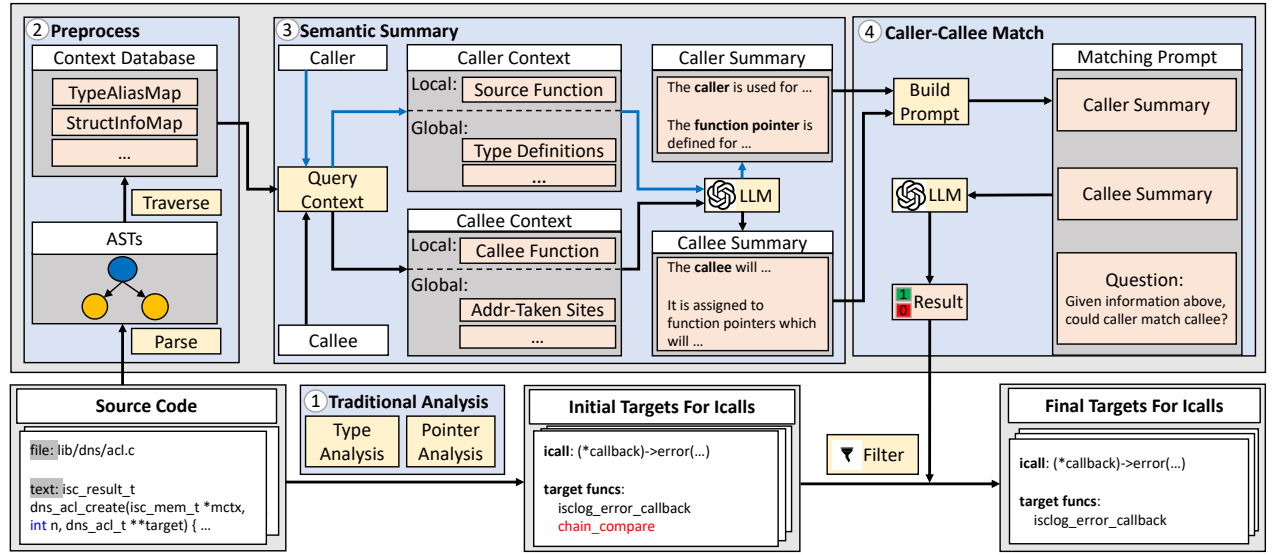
② Preprocess

Context Database

TypeAliasMap

StructInfoMap

...

Traverse

ASTs

Parse

③ Semantic Summary

Caller

Caller Context

Local: Source Function

Global:

Type Definitions

...

Query Context

Callee Context

Local: Callee Function

Global:

Addr-Taken Sites

...

Callee

Caller Summary

The **caller** is used for ...

The **function pointer** is defined for ...

LLM

Callee Summary

The **callee** will ...

It is assigned to function pointers which will ...

④ Caller-Callee Match

Build Prompt

Matching Prompt

Caller Summary

LLM

Callee Summary

1
0
Result

Question:
Given information above, could caller match callee?

Source Code

file: lib/dns/acl.c

text: isc_result_t
dns_acl_create(isc_mem_t *mctx, int n, dns_acl_t **target) { ...

① Traditional Analysis

Type Analysis

Pointer Analysis

Initial Targets For Icalls

**icall**: (*callback)->error(...)

**target funcs**:
isclog_error_callback
chain_compare

Filter

Final Targets For Icalls

**icall**: (*callback)->error(...)

**target funcs**:
isclog_error_callback